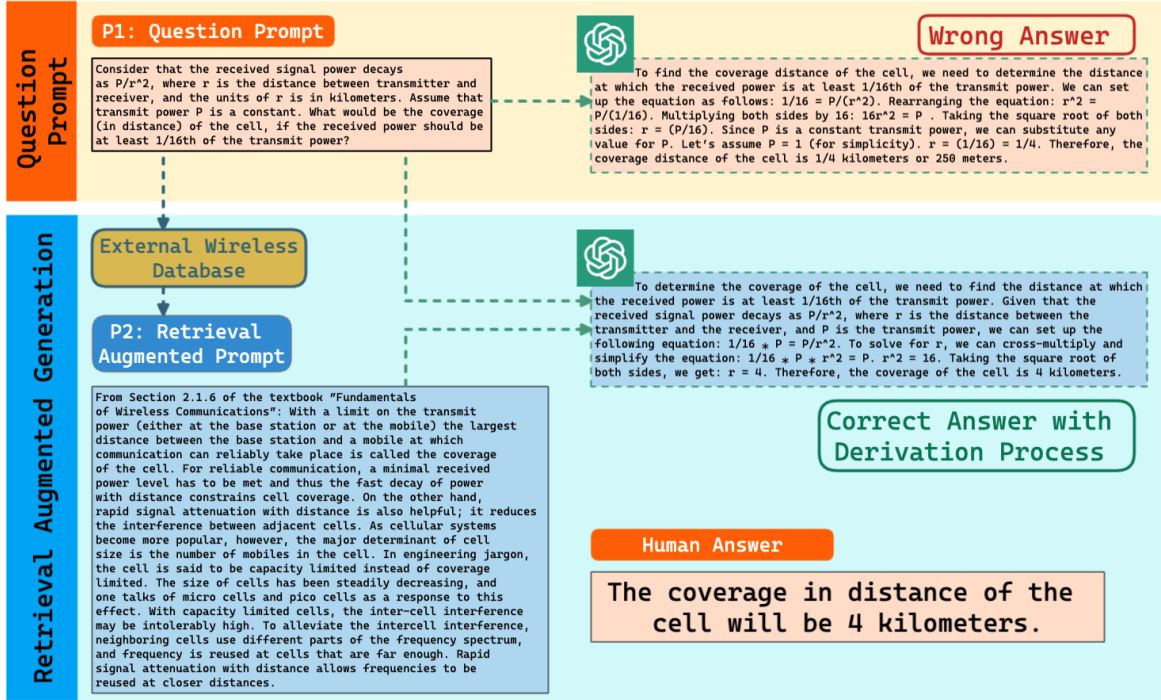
Question Prompt

P1: Question Prompt

Consider that the received signal power decays as P/r^2, where r is the distance between transmitter and receiver, and the units of r is in kilometers. Assume that transmit power P is a constant. What would be the coverage (in distance) of the cell, if the received power should be at least 1/16th of the transmit power?

Wrong Answer

To find the coverage distance of the cell, we need to determine the distance at which the received power is at least 1/16th of the transmit power. We can set up the equation as follows: 1/16 = P/(r^2). Rearranging the equation: r^2 = P/(1/16). Multiplying both sides by 16: 16r^2 = P . Taking the square root of both sides: r = (P/16). Since P is a constant transmit power, we can substitute any value for P. Let's assume P = 1 (for simplicity). r = (1/16) = 1/4. Therefore, the coverage distance of the cell is 1/4 kilometers or 250 meters.

Retrieval Augmented Generation

External Wireless Database

P2: Retrieval Augmented Prompt

From Section 2.1.6 of the textbook "Fundamentals of Wireless Communications": With a limit on the transmit power (either at the base station or at the mobile) the largest distance between the base station and a mobile at which communication can reliably take place is called the coverage of the cell. For reliable communication, a minimal received power level has to be met and thus the fast decay of power with distance constrains cell coverage. On the other hand, rapid signal attenuation with distance is also helpful; it reduces the interference between adjacent cells. As cellular systems become more popular, however, the major determinant of cell size is the number of mobiles in the cell. In engineering jargon, the cell is said to be capacity limited instead of coverage limited. The size of cells has been steadily decreasing, and one talks of micro cells and pico cells as a response to this effect. With capacity limited cells, the inter-cell interference may be intolerably high. To alleviate the intercell interference, neighboring cells use different parts of the frequency spectrum, and frequency is reused at cells that are far enough. Rapid signal attenuation with distance allows frequencies to be reused at closer distances.

To determine the coverage of the cell, we need to find the distance at which the received power is at least 1/16th of the transmit power. Given that the received signal power decays as P/r^2, where r is the distance between the transmitter and the receiver, and P is the transmit power, we can set up the following equation: 1/16 $*$ P = P/r^2. To solve for r, we can cross-multiply and simplify the equation: 1/16 $*$ P $*$ r^2 = P. r^2 = 16. Taking the square root of both sides, we get: r = 4. Therefore, the coverage of the cell is 4 kilometers.

Correct Answer with Derivation Process

Human Answer

The coverage in distance of the cell will be 4 kilometers.